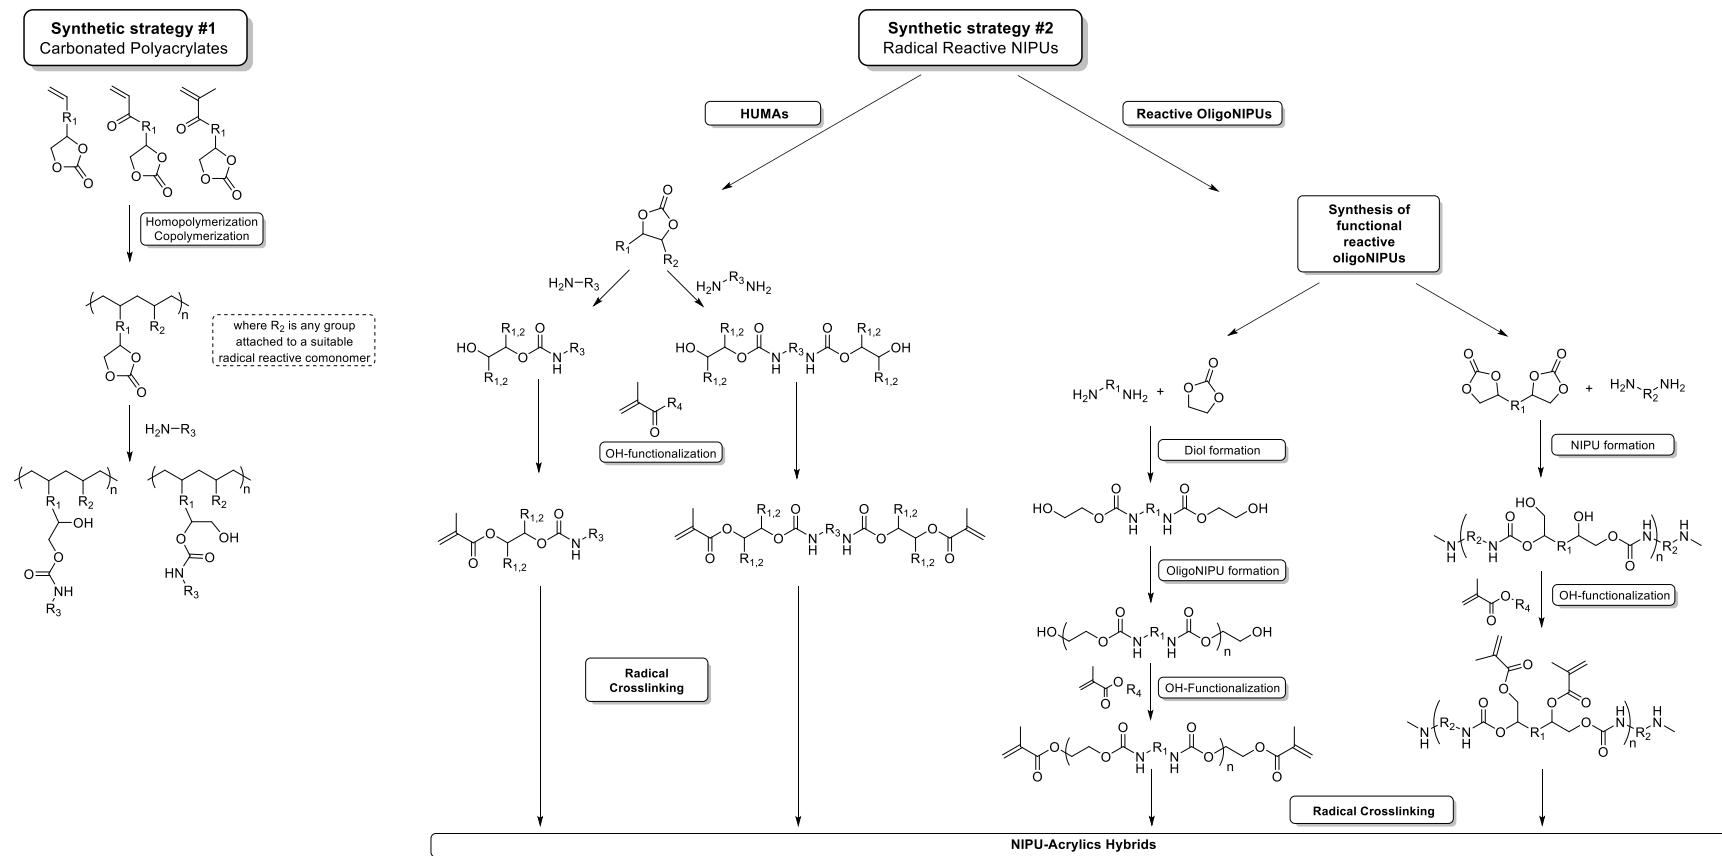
Synthetic strategy #1
Carbonated Polyacrylates

$R_1$

Homopolymerization
Copolymerization

where $R_2$ is any group attached to a suitable radical reactive comonomer

$H_2N-R_3$

Synthetic strategy #2
Radical Reactive NIPUs

HUMAs

Reactive OligoNIPUs

$H_2N-R_3$

$H_2N^{R_3}NH_2$

OH-functionalization

Radical Crosslinking

Synthesis of functional reactive oligoNIPUs

$H_2N^{R_1}NH_2$ +

Diol formation

OligoNIPU formation

OH-Functionalization

$H_2N^{R_2}NH_2$

NIPU formation

OH-functionalization

Radical Crosslinking

NIPU-Acrylics Hybrids